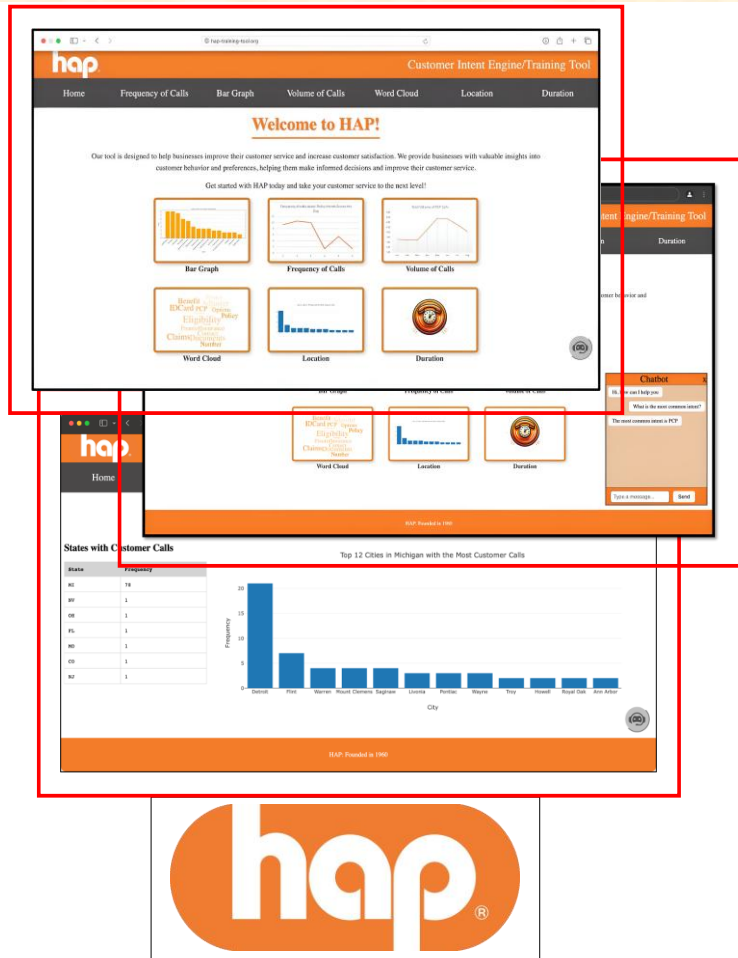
hap-training-tool.org

hap

Customer Intent Engine/Training Tool

Home | Frequency of Calls | Bar Graph | Volume of Calls | Word Cloud | Location | Duration

Welcome to HAP!

Our tool is designed to help businesses improve their customer service and increase customer satisfaction. We provide businesses with valuable insights into customer behavior and preferences, helping them make informed decisions and improve their customer service.

Get started with HAP today and take your customer service to the next level!

Bar Graph

Frequency of Calls

Volume of Calls

Benefit IDCard PCP Policy Eligibility Claims Number

Word Cloud

Location

Duration

ntent Engine/Training Tool

Duration

omer behavior and

Chatbot

x

Hi, how can I help you

What is the most common intent?

The most common intent is PCP.

Type a message...

Send

Bar Graph | Frequency of Calls | Volume of Calls

Word Cloud

Location

Duration

HAP: Founded in 1960

hap

Home

States with Customer Calls

| State | Frequency |
|---|---|
| MI | 78 |
| NY | 1 |
| OR | 1 |
| FL | 1 |
| MO | 1 |
| CO | 1 |
| AZ | 1 |

Top 12 Cities in Michigan with the Most Customer Calls

Frequency

20
15
10
5
0

Detroit Flint Warren Mount Clemens Saginaw Livonia Pontiac Wayne Troy Howell Royal Oak Ann Arbor

City

HAP: Founded in 1960

hap